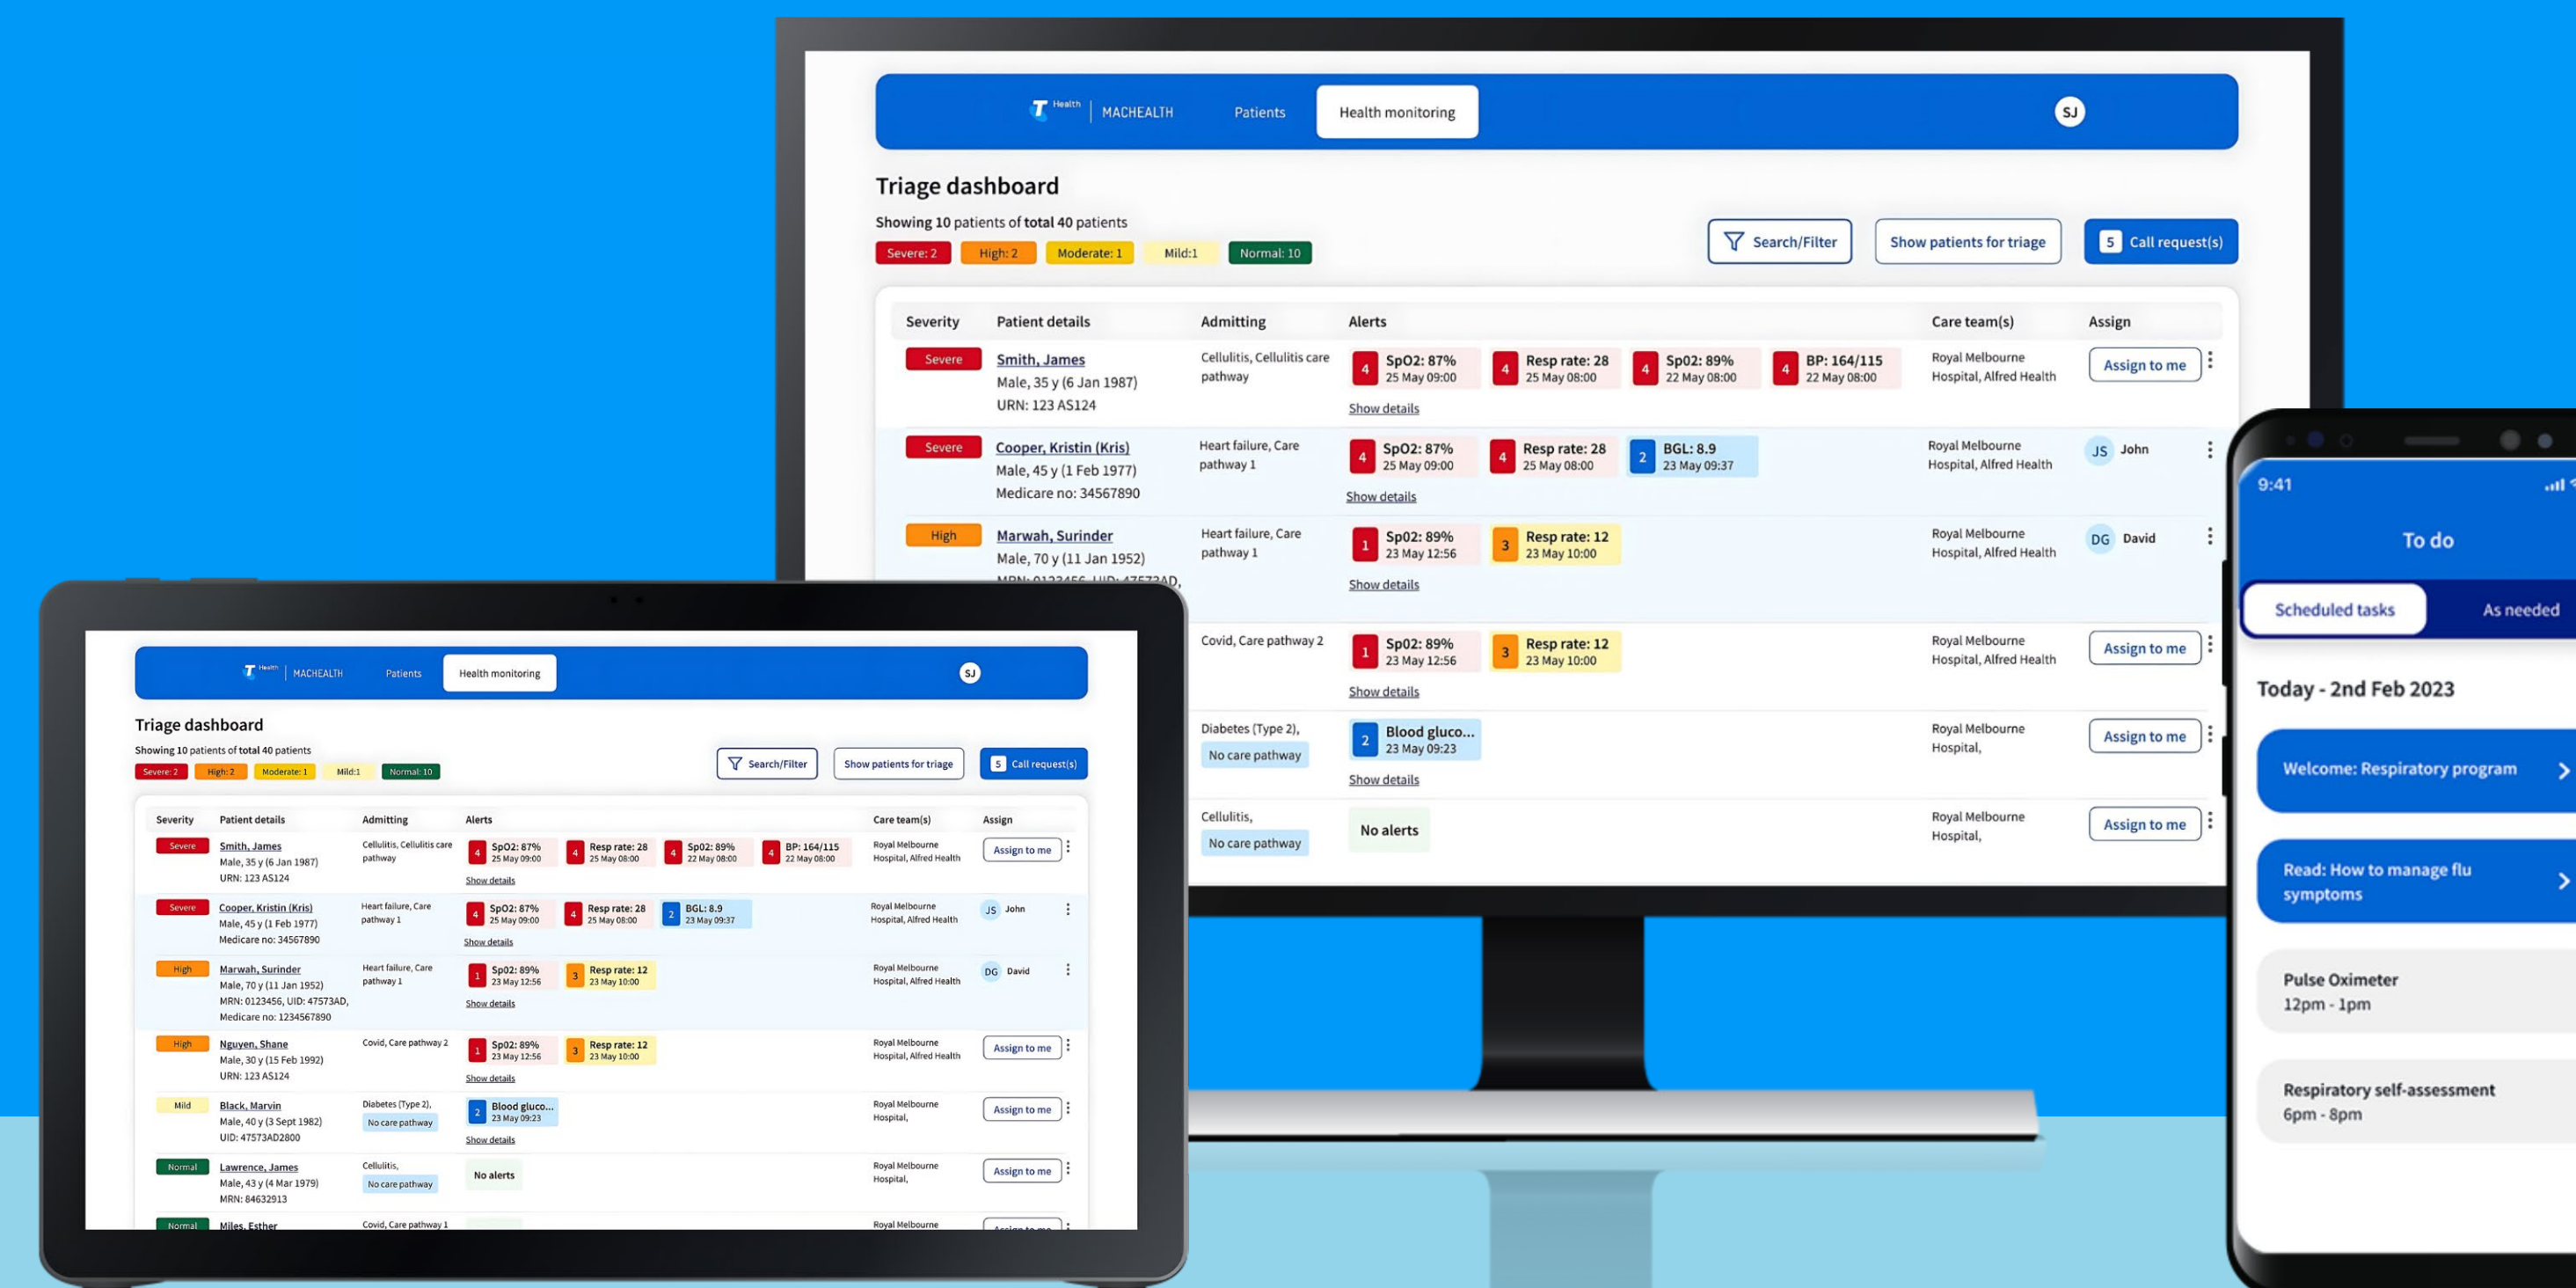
Health | MACHEALTH Patients Health monitoring SJ

Triage dashboard

Showing 10 patients of total 40 patients

Severe: 2 High: 2 Moderate: 1 Mild:1 Normal: 10

Search/Filter Show patients for triage 5 Call request(s)

| Severity | Patient details | Admitting | Alerts | Care team(s) | Assign |
|---|---|---|---|---|---|
| Severe | Smith, James Male, 35 y (6 Jan 1987) URN: 123 AS124 | Cellulitis, Cellulitis care pathway | 4 SpO2: 87% 25 May 09:00; 4 Resp rate: 28 25 May 08:00; 4 SpO2: 89% 22 May 08:00; 4 BP: 164/115 22 May 08:00; Show details | Royal Melbourne Hospital, Alfred Health | Assign to me |
| Severe | Cooper, Kristin (Kris) Male, 45 y (1 Feb 1977) Medicare no: 34567890 | Heart failure, Care pathway 1 | 4 SpO2: 87% 25 May 09:00; 4 Resp rate: 28 25 May 08:00; 2 BGL: 8.9 23 May 09:37; Show details | Royal Melbourne Hospital, Alfred Health | JS John |
| High | Marwah, Surinder Male, 70 y (11 Jan 1952) MRN: 0123456, UID: 47573AD, Medicare no: 1234567890 | Heart failure, Care pathway 1 | 1 SpO2: 89% 23 May 12:56; 3 Resp rate: 12 23 May 10:00; Show details | Royal Melbourne Hospital, Alfred Health | DG David |
| High | Nguyen, Shane Male, 30 y (15 Feb 1992) URN: 123 AS124 | Covid, Care pathway 2 | 1 SpO2: 89% 23 May 12:56; 3 Resp rate: 12 23 May 10:00; Show details | Royal Melbourne Hospital, Alfred Health | Assign to me |
| Mild | Black, Marvin Male, 40 y (3 Sept 1982) UID: 47573AD2800 | Diabetes (Type 2), No care pathway | 2 Blood gluco... 23 May 09:23; Show details | Royal Melbourne Hospital, | Assign to me |
| Normal | Lawrence, James Male, 43 y (4 Mar 1979) MRN: 84632913 | Cellulitis, No care pathway | No alerts | Royal Melbourne Hospital, | Assign to me |
| Normal | Miles, Esther | Covid, Care pathway 1 | | Royal Melbourne | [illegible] |

9:41

To do

Scheduled tasks As needed

Today - 2nd Feb 2023

Welcome: Respiratory program

Read: How to manage flu symptoms

Pulse Oximeter
12pm - 1pm

Respiratory self-assessment
6pm - 8pm